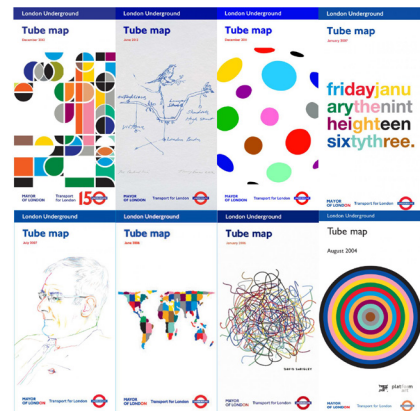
London Underground

Tube map

December 2012

MAYOR OF LONDON

Transport for London

150

London Underground

Tube map

June 2012

London Underground

Tube map

December 2011

MAYOR OF LONDON

Transport for London

London Underground

Tube map

January 2007

fridayjanu arythenint heighteen sixtythree.

MAYOR OF LONDON

Transport for London

London Underground

Tube map

July 2007

MAYOR OF LONDON

Transport for London

London Underground

Tube map

June 2006

MAYOR OF LONDON

Transport for London

London Underground

Tube map

January 2006

DAVID SHRIGLEY

MAYOR OF LONDON

Transport for London

London Underground

Tube map

August 2004

platform

MAYOR OF LONDON

Transport for London